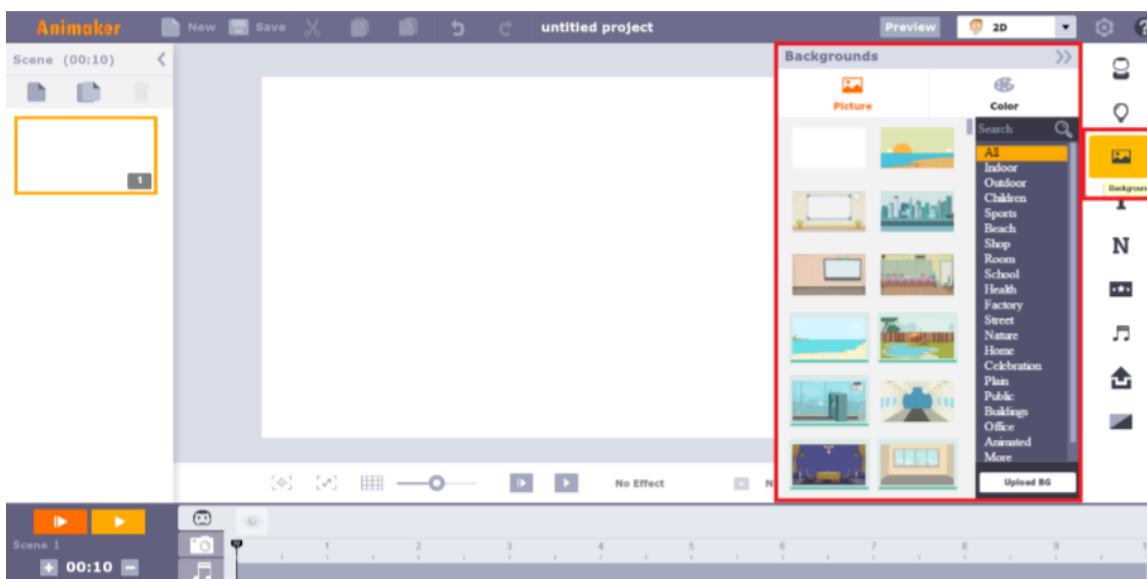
Animaker New Save untitled project Preview 2D

Scene (00:10)

1

Backgrounds

Picture Color

Search

All
Indoor
Outdoor
Children
Sports
Beach
Shop
Room
School
Health
Factory
Street
Nature
Home
Celebration
Plain
Public
Buildings
Office
Animated
More

Upload BG

Backgroun

N

No Effect

Scene 1

00:10

1 2 3 4 5 6 7 8 9